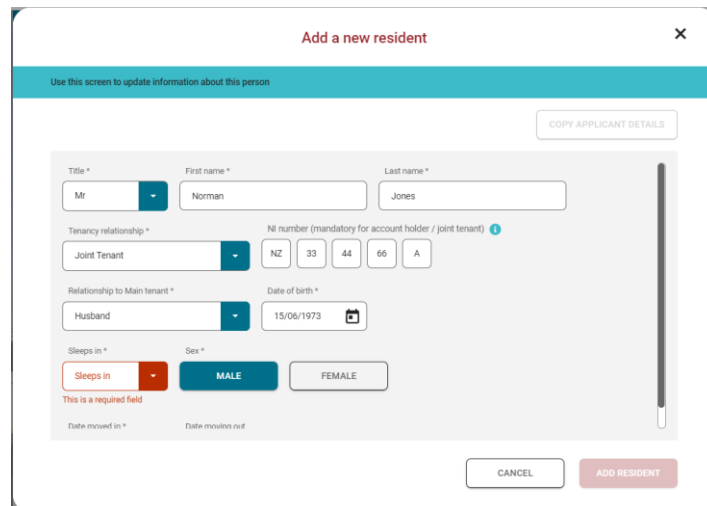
Add a new resident

×

Use this screen to update information about this person

COPY APPLICANT DETAILS

Title *
Mr

First name *
Norman

Last name *
Jones

Tenancy relationship *
Joint Tenant

NI number (mandatory for account holder / joint tenant)
NZ 33 44 66 A

Relationship to Main tenant *
Husband

Date of birth *
15/06/1973

Sleeps in *
Sleeps in
This is a required field

Sex *
MALE
FEMALE

Date moved in *
Date moving out

CANCEL
ADD RESIDENT